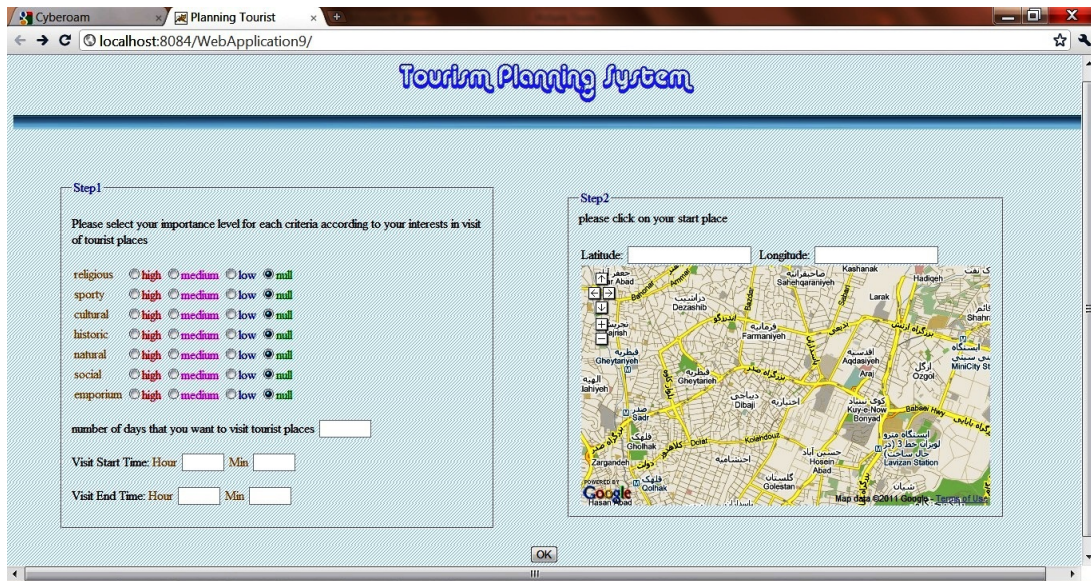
Cyberoam × Planning Tourist ×

localhost:8084/WebApplication9/

Tourism Planning System

Step1

Please select your importance level for each criteria according to your interests in visit of tourist places

| | | | | |
|---|---|---|---|---|
| religious | high | medium | low | null |
| sporty | high | medium | low | null |
| cultural | high | medium | low | null |
| historic | high | medium | low | null |
| natural | high | medium | low | null |
| social | high | medium | low | null |
| emporium | high | medium | low | null |

number of days that you want to visit tourist places

Visit Start Time: Hour Min

Visit End Time: Hour Min

Step2

please click on your start place

Latitude: Longitude:

Kashanak Hadigeh Sahehqaraniyeh Larak Shahran Dezashib Farmaniyeh Gheytariyeh Aqdasiyeh Araj Ozgol MiniCity Jalaliyeh Kuy-e-Now Bonyad Babaei Hwy Sadr Dibaji Gholhak Kolahdouz Zargandeh Hosein Abad Lavizan Station Golestan Hasan Abad Qolhak

POWERED BY Google Map data ©2011 Google - Terms of Use

OK